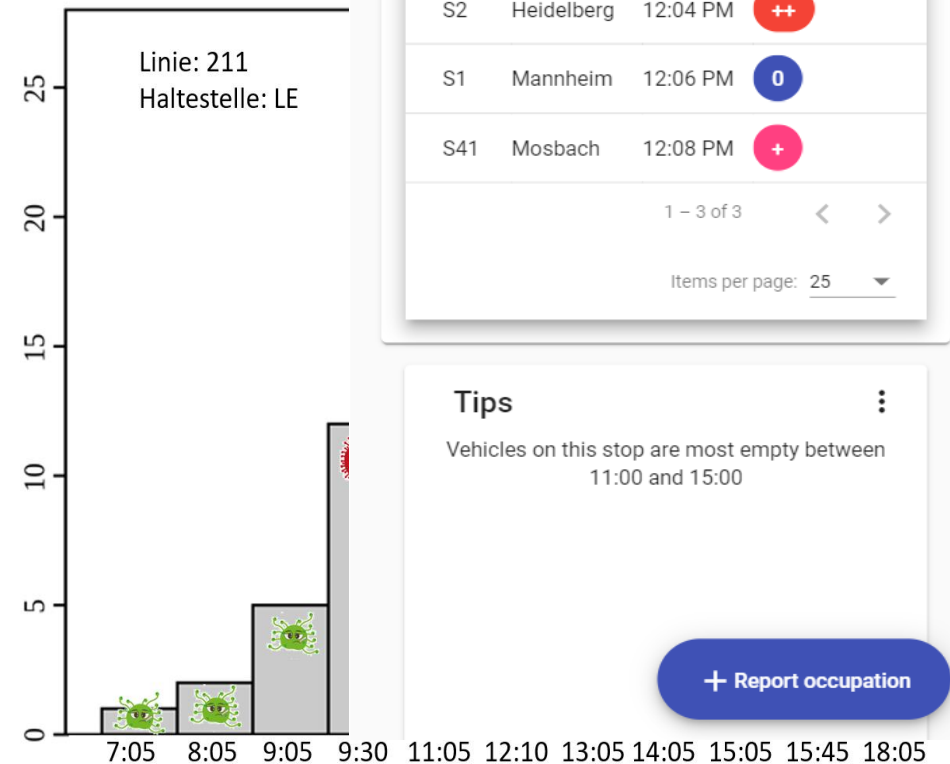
25
20
15
10
5
0

Linie: 211
Haltestelle: LE

| S2 | Heidelberg | 12:04 PM | ++ |
|---|---|---|---|
| S1 | Mannheim | 12:06 PM | 0 |
| S41 | Mosbach | 12:08 PM | + |

1 – 3 of 3

Items per page: 25

Tips

Vehicles on this stop are most empty between 11:00 and 15:00

+ Report occupation

7:05 8:05 9:05 9:30 11:05 12:10 13:05 14:05 15:05 15:45 18:05